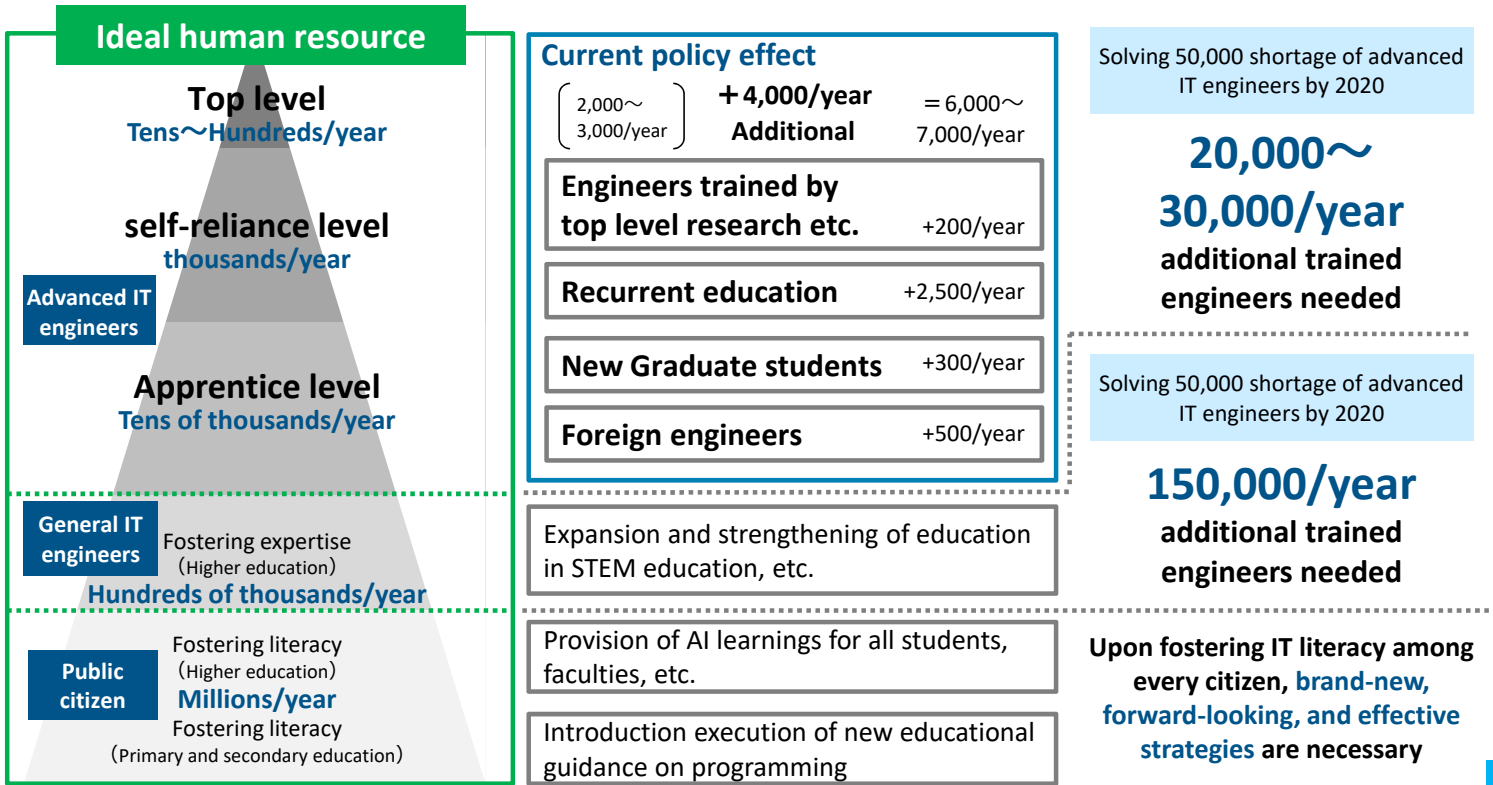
Ideal human resource

Top level
Tens～Hundreds/year

self-reliance level
thousands/year

Advanced IT engineers

Apprentice level
Tens of thousands/year

General IT engineers
Fostering expertise
（Higher education）
Hundreds of thousands/year

Public citizen
Fostering literacy
（Higher education）
Millions/year
Fostering literacy
（Primary and secondary education）

Current policy effect
2,000～ 3,000/year ＋4,000/year Additional ＝6,000～ 7,000/year

Engineers trained by top level research etc. +200/year

Recurrent education +2,500/year

New Graduate students +300/year

Foreign engineers +500/year

Expansion and strengthening of education in STEM education, etc.

Provision of AI learnings for all students, faculties, etc.

Introduction execution of new educational guidance on programming

Solving 50,000 shortage of advanced IT engineers by 2020

20,000～ 30,000/year
additional trained engineers needed

Solving 50,000 shortage of advanced IT engineers by 2020

150,000/year
additional trained engineers needed

Upon fostering IT literacy among every citizen, brand-new, forward-looking, and effective strategies are necessary